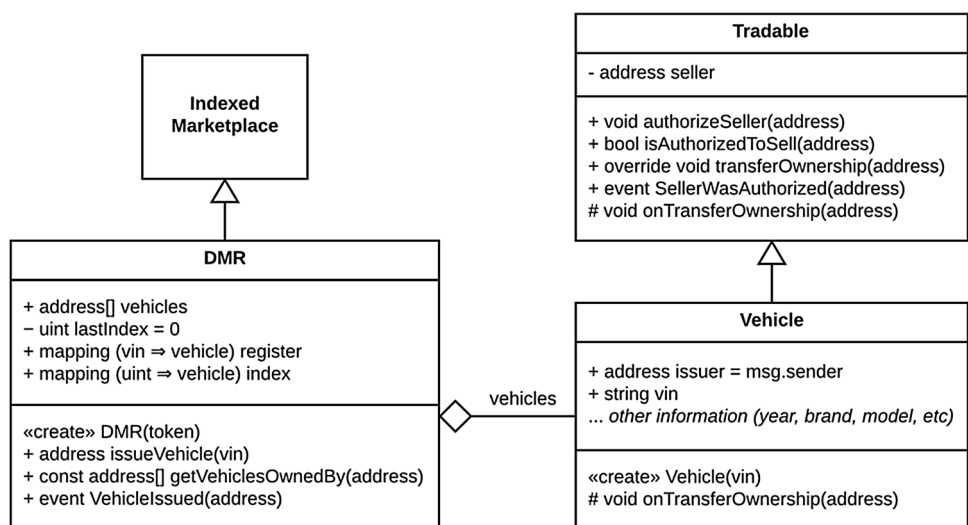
Indexed Marketplace

DMR

+ address[] vehicles
− uint lastIndex = 0
+ mapping (vin ⇒ vehicle) register
+ mapping (uint ⇒ vehicle) index

«create» DMR(token)
+ address issueVehicle(vin)
+ const address[] getVehiclesOwnedBy(address)
+ event VehicleIssued(address)

vehicles

Tradable

- address seller

+ void authorizeSeller(address)
+ bool isAuthorizedToSell(address)
+ override void transferOwnership(address)
+ event SellerWasAuthorized(address)
# void onTransferOwnership(address)

Vehicle

+ address issuer = msg.sender
+ string vin
... other information (year, brand, model, etc)

«create» Vehicle(vin)
# void onTransferOwnership(address)